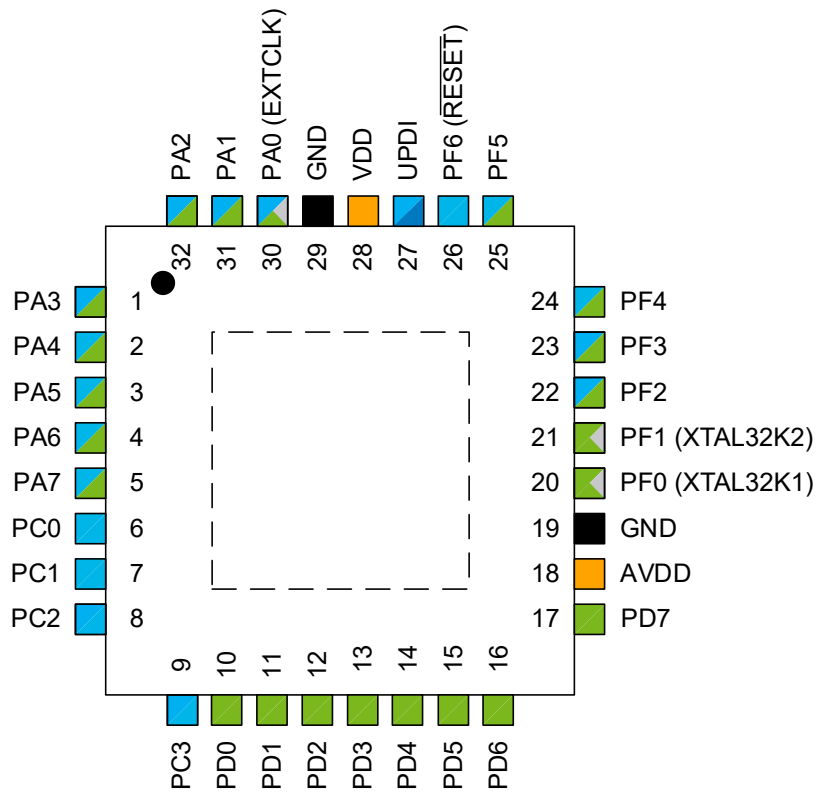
PA2
PA1
PA0 (EXTCLK)
GND
VDD
UPDI
PF6 ($\overline{RESET}$)
PF5

32
31
30
29
28
27
26
25

PA3 1
PA4 2
PA5 3
PA6 4
PA7 5
PC0 6
PC1 7
PC2 8

24 PF4
23 PF3
22 PF2
21 PF1 (XTAL32K2)
20 PF0 (XTAL32K1)
19 GND
18 AVDD
17 PD7

9
10
11
12
13
14
15
16

PC3
PD0
PD1
PD2
PD3
PD4
PD5
PD6